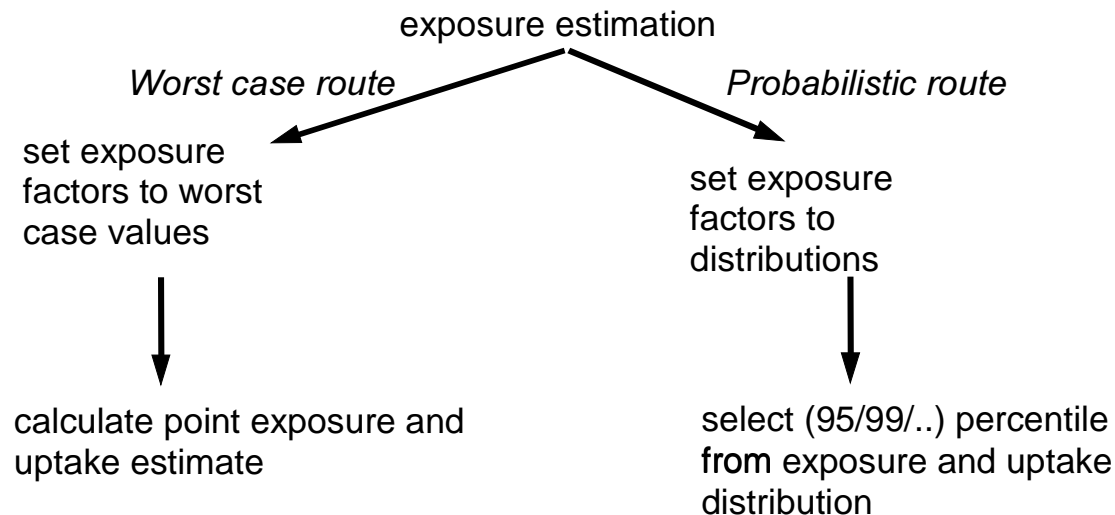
exposure estimation

*Worst case route*

*Probabilistic route*

set exposure factors to worst case values

calculate point exposure and uptake estimate

set exposure factors to distributions

select (95/99/..) percentile from exposure and uptake distribution